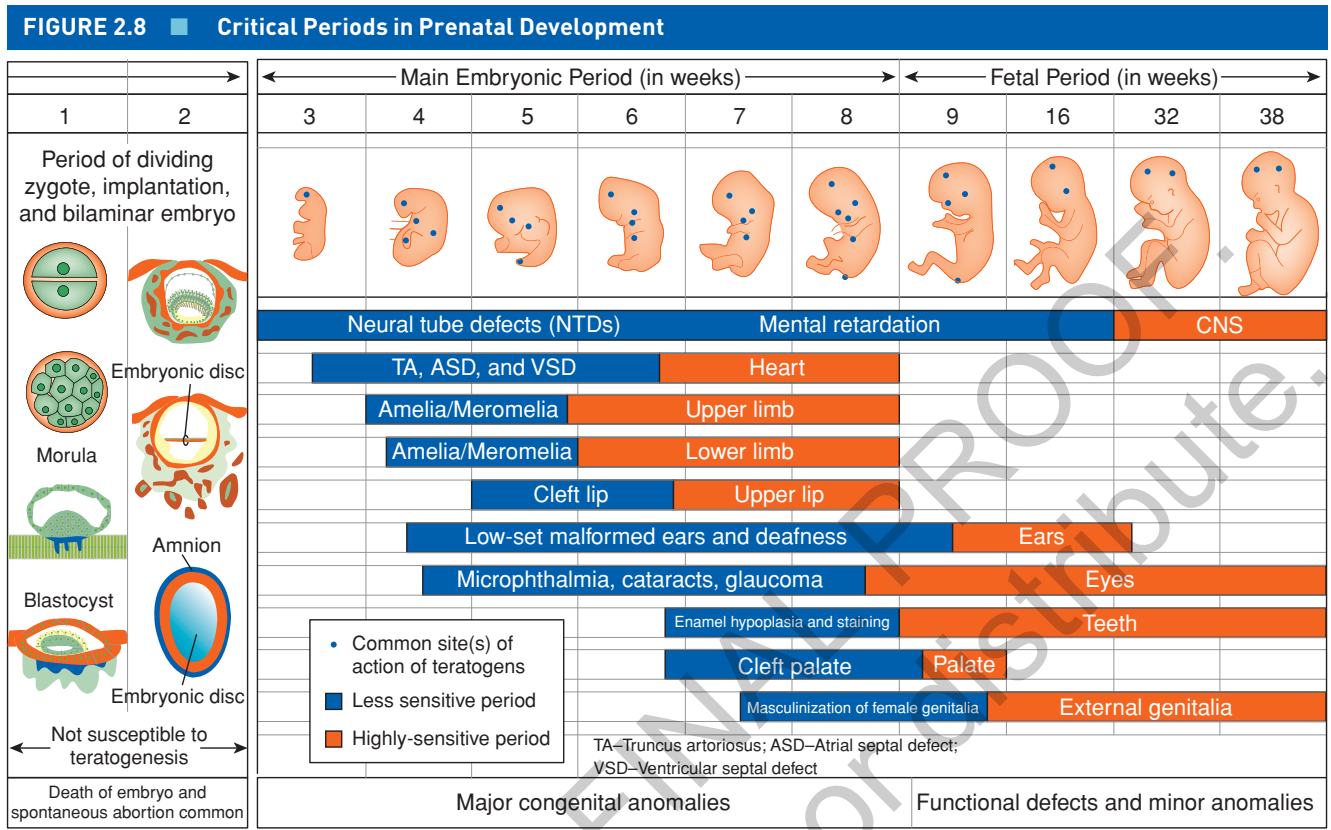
FIGURE 2.8 Critical Periods in Prenatal Development

Main Embryonic Period (in weeks)

Fetal Period (in weeks)

| 1 | 2 | 3 | 4 | 5 | 6 | 7 | 8 | 9 | 16 | 32 | 38 |
|---|---|---|---|---|---|---|---|---|---|---|---|

Period of dividing zygote, implantation, and bilaminar embryo

Embryonic disc

Morula

Amnion

Blastocyst

Embryonic disc

Not susceptible to teratogenesis

Death of embryo and spontaneous abortion common

Neural tube defects (NTDs) Mental retardation CNS

TA, ASD, and VSD Heart

Amelia/Meromelia Upper limb

Amelia/Meromelia Lower limb

Cleft lip Upper lip

Low-set malformed ears and deafness Ears

Microphthalmia, cataracts, glaucoma Eyes

Enamel hypoplasia and staining Teeth

Cleft palate Palate

Masculinization of female genitalia External genitalia

• Common site(s) of action of teratogens

Less sensitive period

Highly-sensitive period

TA–Truncus artoriosus; ASD–Atrial septal defect; VSD–Ventricular septal defect

Major congenital anomalies

Functional defects and minor anomalies

FINAL PROOF. Do not distribute.